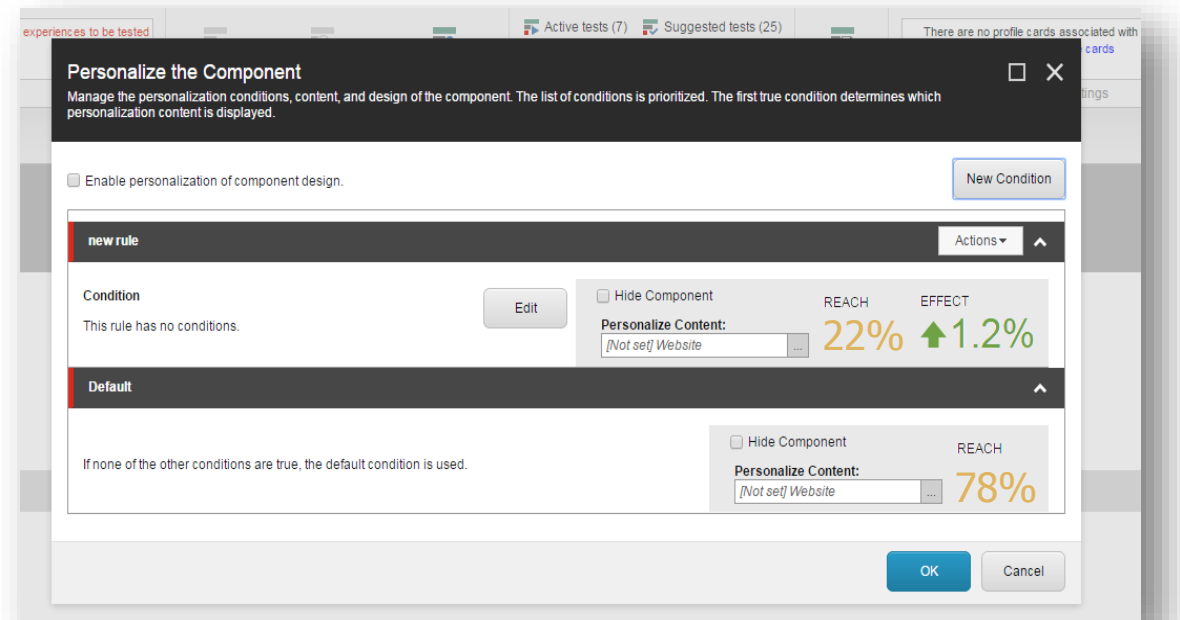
experiences to be tested

Active tests (7)

Suggested tests (25)

There are no profile cards associated with

cards

ttings

Personalize the Component

Manage the personalization conditions, content, and design of the component. The list of conditions is prioritized. The first true condition determines which personalization content is displayed.

Enable personalization of component design.

New Condition

new rule

Actions

Condition

This rule has no conditions.

Edit

Hide Component

Personalize Content:

[Not set] Website

...

REACH

22%

EFFECT

1.2%

Default

If none of the other conditions are true, the default condition is used.

Hide Component

Personalize Content:

[Not set] Website

...

REACH

78%

OK

Cancel